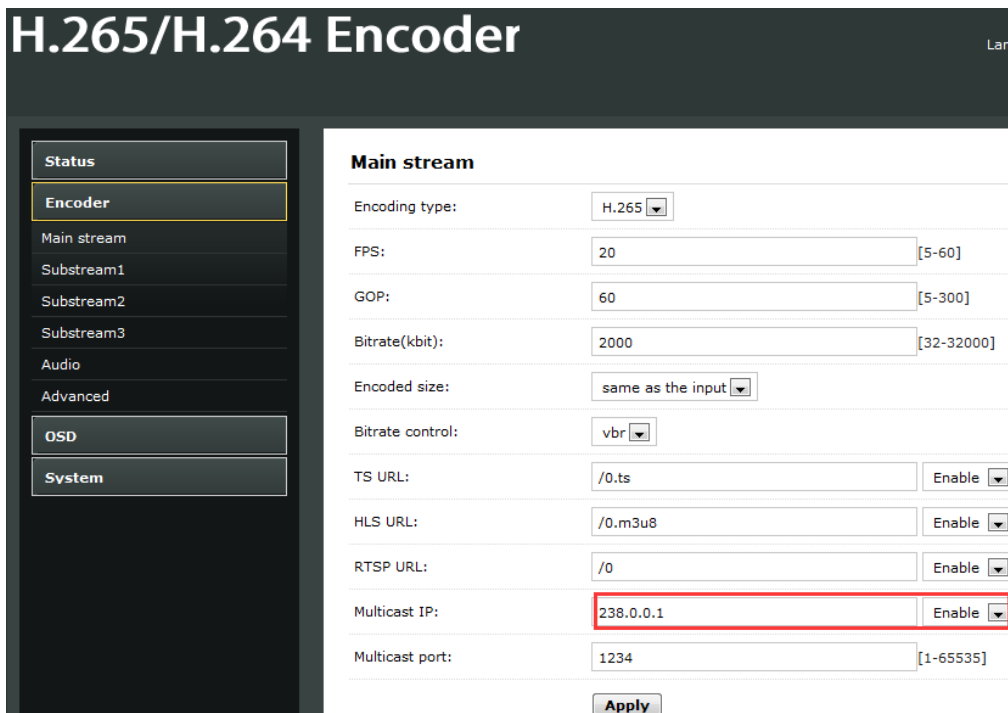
H.265/H.264 Encoder

Lan

Status
Encoder
Main stream
Substream1
Substream2
Substream3
Audio
Advanced
OSD
System

Main stream

| | | |
|---|---|---|
| Encoding type: | H.265 | |
| FPS: | 20 | [5-60] |
| GOP: | 60 | [5-300] |
| Bitrate(kbit): | 2000 | [32-32000] |
| Encoded size: | same as the input | |
| Bitrate control: | vbr | |
| TS URL: | /0.ts | Enable |
| HLS URL: | /0.m3u8 | Enable |
| RTSP URL: | /0 | Enable |
| Multicast IP: | 238.0.0.1 | Enable |
| Multicast port: | 1234 | [1-65535] |

Apply